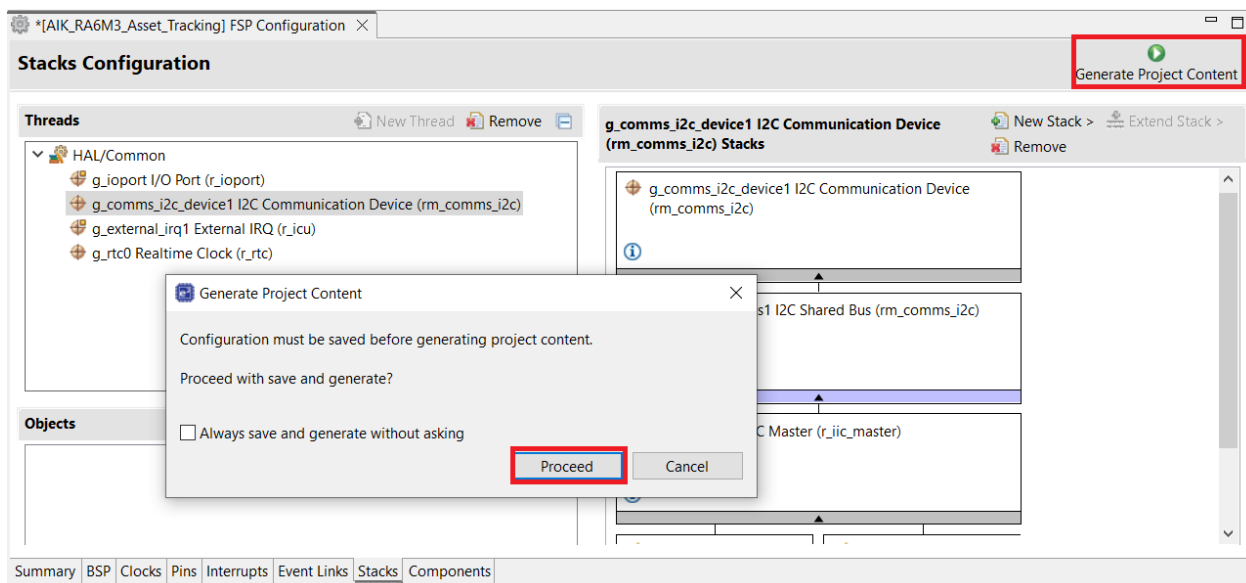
*[AIK_RA6M3_Asset_Tracking] FSP Configuration

Stacks Configuration

Generate Project Content

Threads

New Thread Remove

HAL/Common
g_ioport I/O Port (r_ioport)
g_comms_i2c_device1 I2C Communication Device (rm_comms_i2c)
g_external_irq1 External IRQ (r_icu)
g_rtc0 Realtime Clock (r_rtc)

Objects

g_comms_i2c_device1 I2C Communication Device (rm_comms_i2c) Stacks

New Stack > Extend Stack >
Remove

g_comms_i2c_device1 I2C Communication Device (rm_comms_i2c)

s1 I2C Shared Bus (rm_comms_i2c)

C Master (r_iic_master)

Generate Project Content

Configuration must be saved before generating project content.

Proceed with save and generate?

Always save and generate without asking

Proceed

Cancel

Summary BSP Clocks Pins Interrupts Event Links Stacks Components